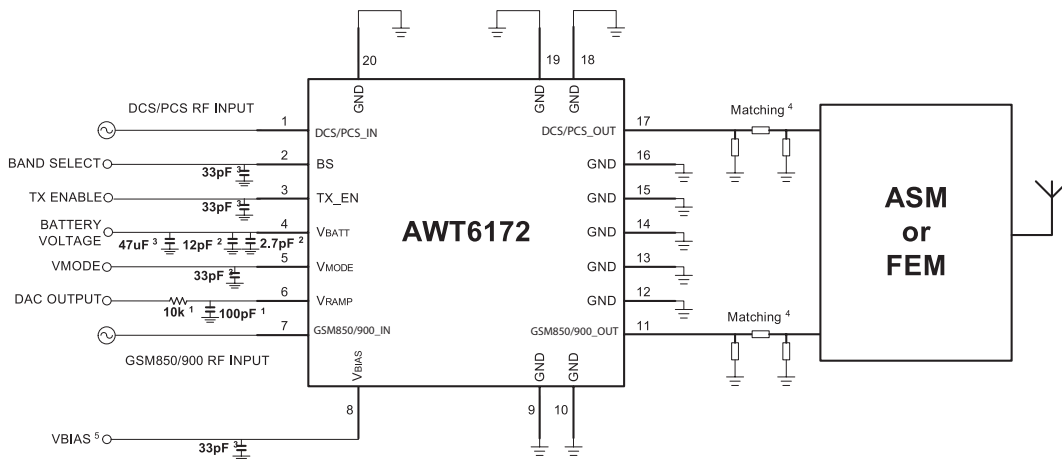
20
19
18
GND
GND
GND
DCS/PCS RF INPUT
1
DCS/PCS_IN
BAND SELECT
2
BS
33pF $^3$
TX ENABLE
3
TX_EN
33pF $^3$
BATTERY VOLTAGE
4
VBATT
47uF $^3$
12pF $^2$
2.7pF $^2$
VMODE
5
VMODE
33pF $^2$
DAC OUTPUT
6
VRAMP
10k $^1$
100pF $^1$
7
GSM850/900_IN
GSM850/900 RF INPUT
VBIAS
8
VBIAS $^5$
33pF $^3$
AWT6172
GND
GND
9
10
17
DCS/PCS_OUT
Matching $^4$
16
GND
15
GND
14
GND
13
GND
12
GND
11
GSM850/900_OUT
Matching $^4$
ASM
or
FEM